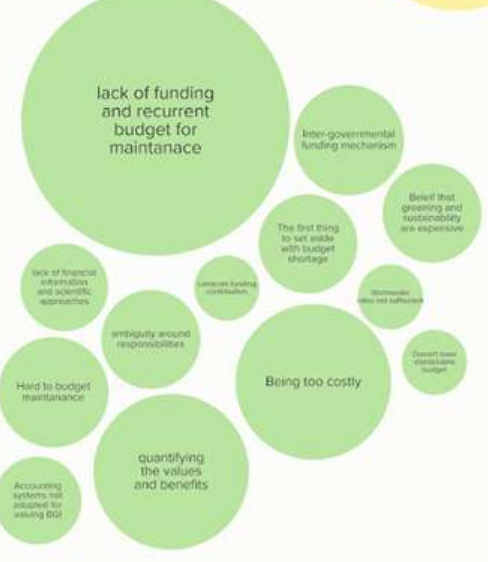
lack of funding and recurrent budget for maintanace

Inter-governmental funding mechanism

Belief that greening and sustainability are expensive

The first thing to set aside with budget shortage

lack of financial information and scientific approaches

Landscape funding contribution

Stormwater rates not sufficient

ambiguity around responsibilities

Doesn't have standalone budget

Hard to budget maintanance

Being too costly

quantifying the values and benefits

Accounting systems not adapted for valuing BGI